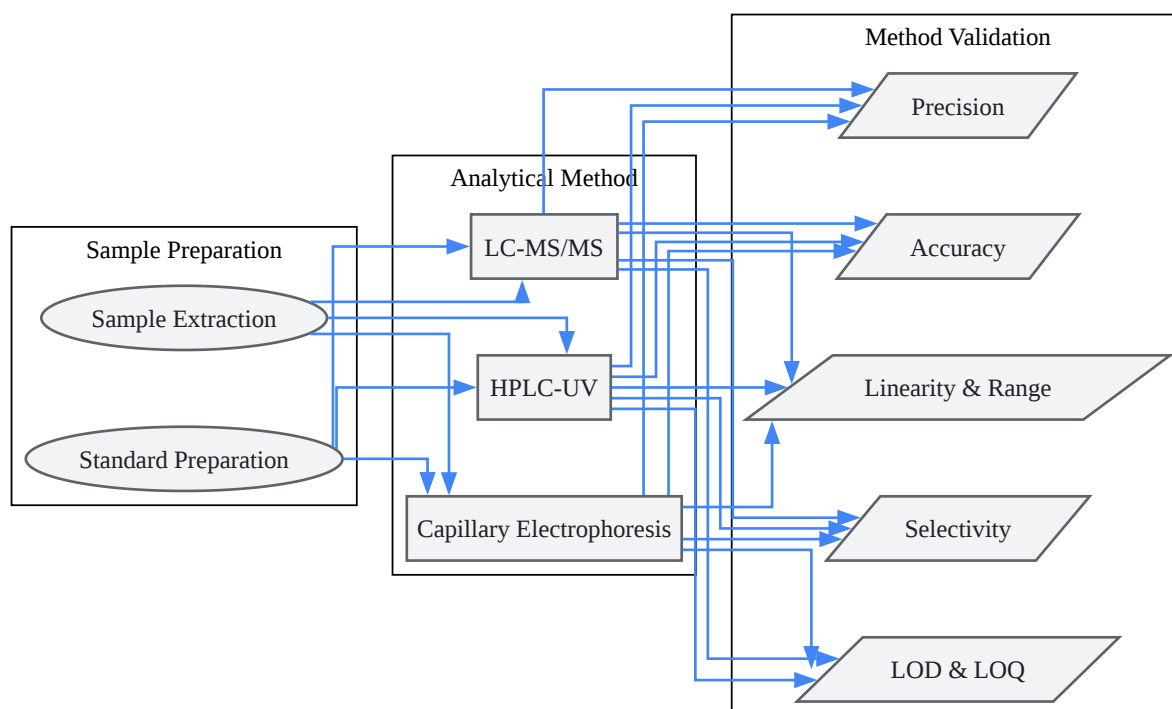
Method Validation

Precision

Analytical Method

Accuracy

Sample Preparation

LC-MS/MS

Sample Extraction

HPLC-UV

Linearity & Range

Standard Preparation

Capillary Electrophoresis

Selectivity

LOD & LOQ